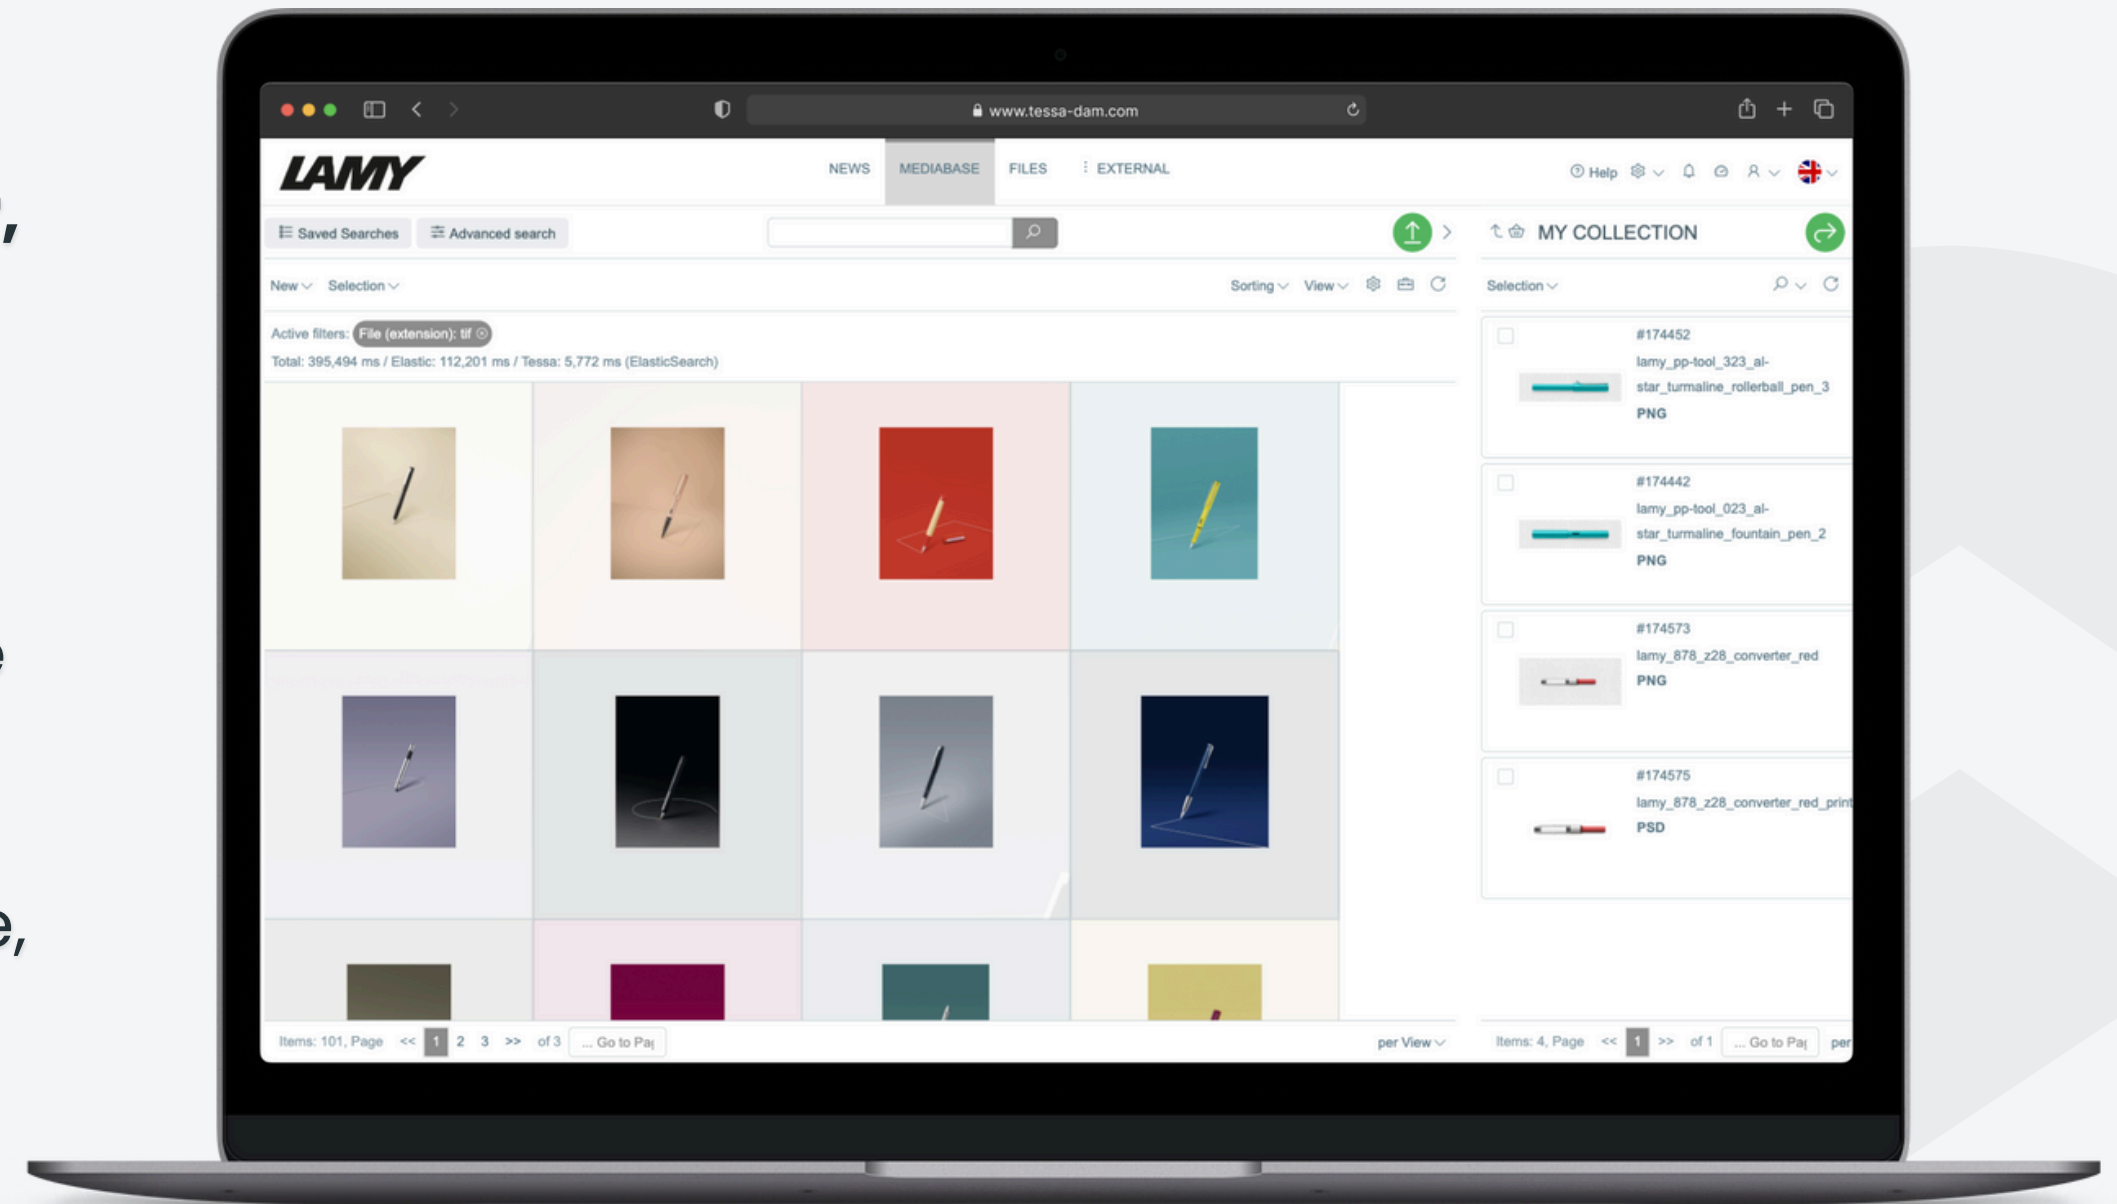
,

e

e,

www.tessa-dam.com

LAMY

NEWS MEDIABASE FILES EXTERNAL

Help

Saved Searches Advanced search

MY COLLECTION

New Selection

Sorting View

Selection

Active filters: File (extension): tif

Total: 395,494 ms / Elastic: 112,201 ms / Tessa: 5,772 ms (ElasticSearch)

#174452
lamy_pp-tool_323_al-star_turmaline_rollerball_pen_3
PNG

#174442
lamy_pp-tool_023_al-star_turmaline_fountain_pen_2
PNG

#174573
lamy_878_z28_converter_red
PNG

#174575
lamy_878_z28_converter_red_print
PSD

Items: 101, Page << 1 2 3 >> of 3 ... Go to Pa

per View

Items: 4, Page << 1 >> of 1 ... Go to Pa

per